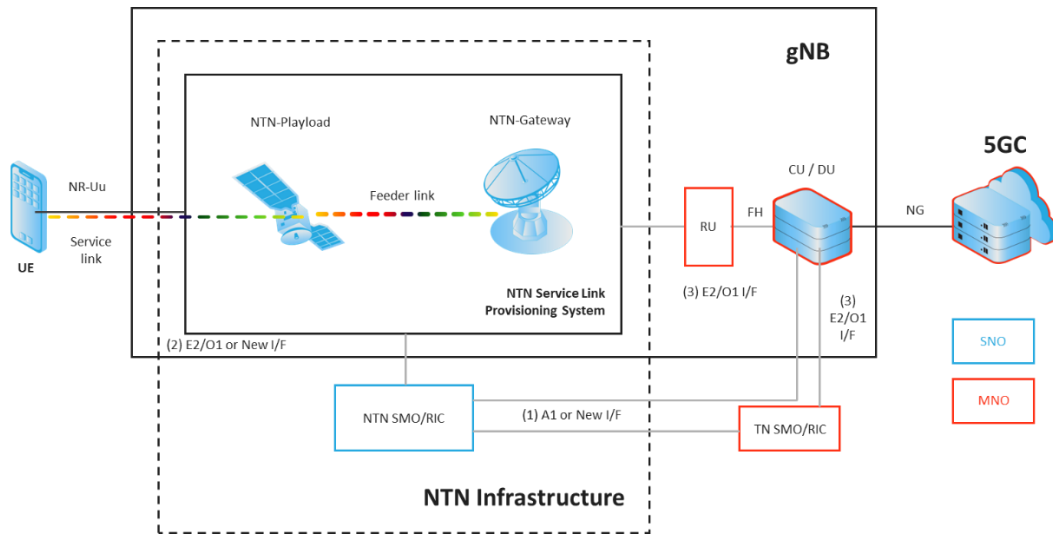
gNB

NTN-Playload

NTN-Gateway

5GC

NR-Uu

Feeder link

CU / DU

Service link

UE

RU

FH

NG

NTN Service Link Provisioning System

(3) E2/O1 I/F

(3) E2/O1 I/F

(2) E2/O1 or New I/F

SNO

NTN SMO/RIC

(1) A1 or New I/F

MNO

TN SMO/RIC

NTN Infrastructure